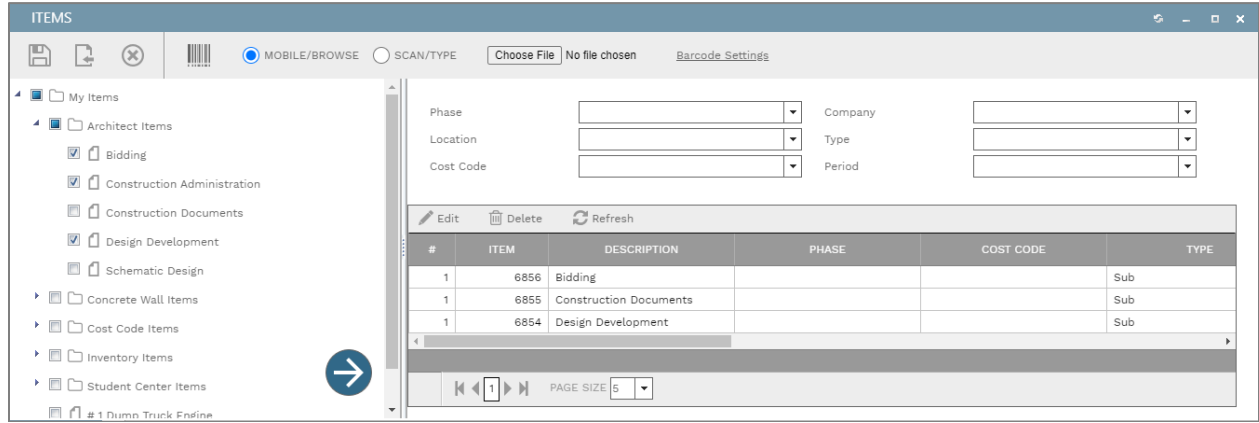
ITEMS

MOBILE/BROWSE SCAN/TYPE Choose File No file chosen Barcode Settings

My Items
Architect Items
Bidding
Construction Administration
Construction Documents
Design Development
Schematic Design
Concrete Wall Items
Cost Code Items
Inventory Items
Student Center Items
#1 Dump Truck Engine

Phase
Location
Cost Code
Company
Type
Period

Edit Delete Refresh

| # | ITEM | DESCRIPTION | PHASE | COST CODE | TYPE |
|---|---|---|---|---|---|
| 1 | 6856 | Bidding | | | Sub |
| 1 | 6855 | Construction Documents | | | Sub |
| 1 | 6854 | Design Development | | | Sub |

1 PAGE SIZE 5